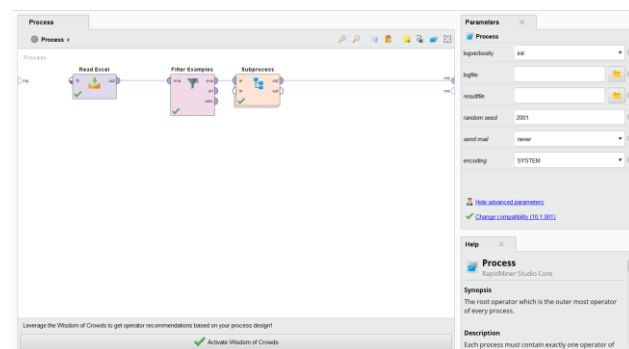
Process

Process ▸

Process

inp

Read Excel

fil

out

Filter Examples

exa

exa

ori

unm

Subprocess

in

in

out

out

res

res

Parameters ×

Process

logverbosity | init
logfile |
resultfile |
random seed | 2001
send mail | never
encoding | SYSTEM

Hide advanced parameters

Change compatibility (10.1.001)

Help ×

Process

RapidMiner Studio Core

Synopsis

The root operator which is the outer most operator of every process.

Description

Each process must contain exactly one operator of

Leverage the Wisdom of Crowds to get operator recommendations based on your process design!

Activate Wisdom of Crowds